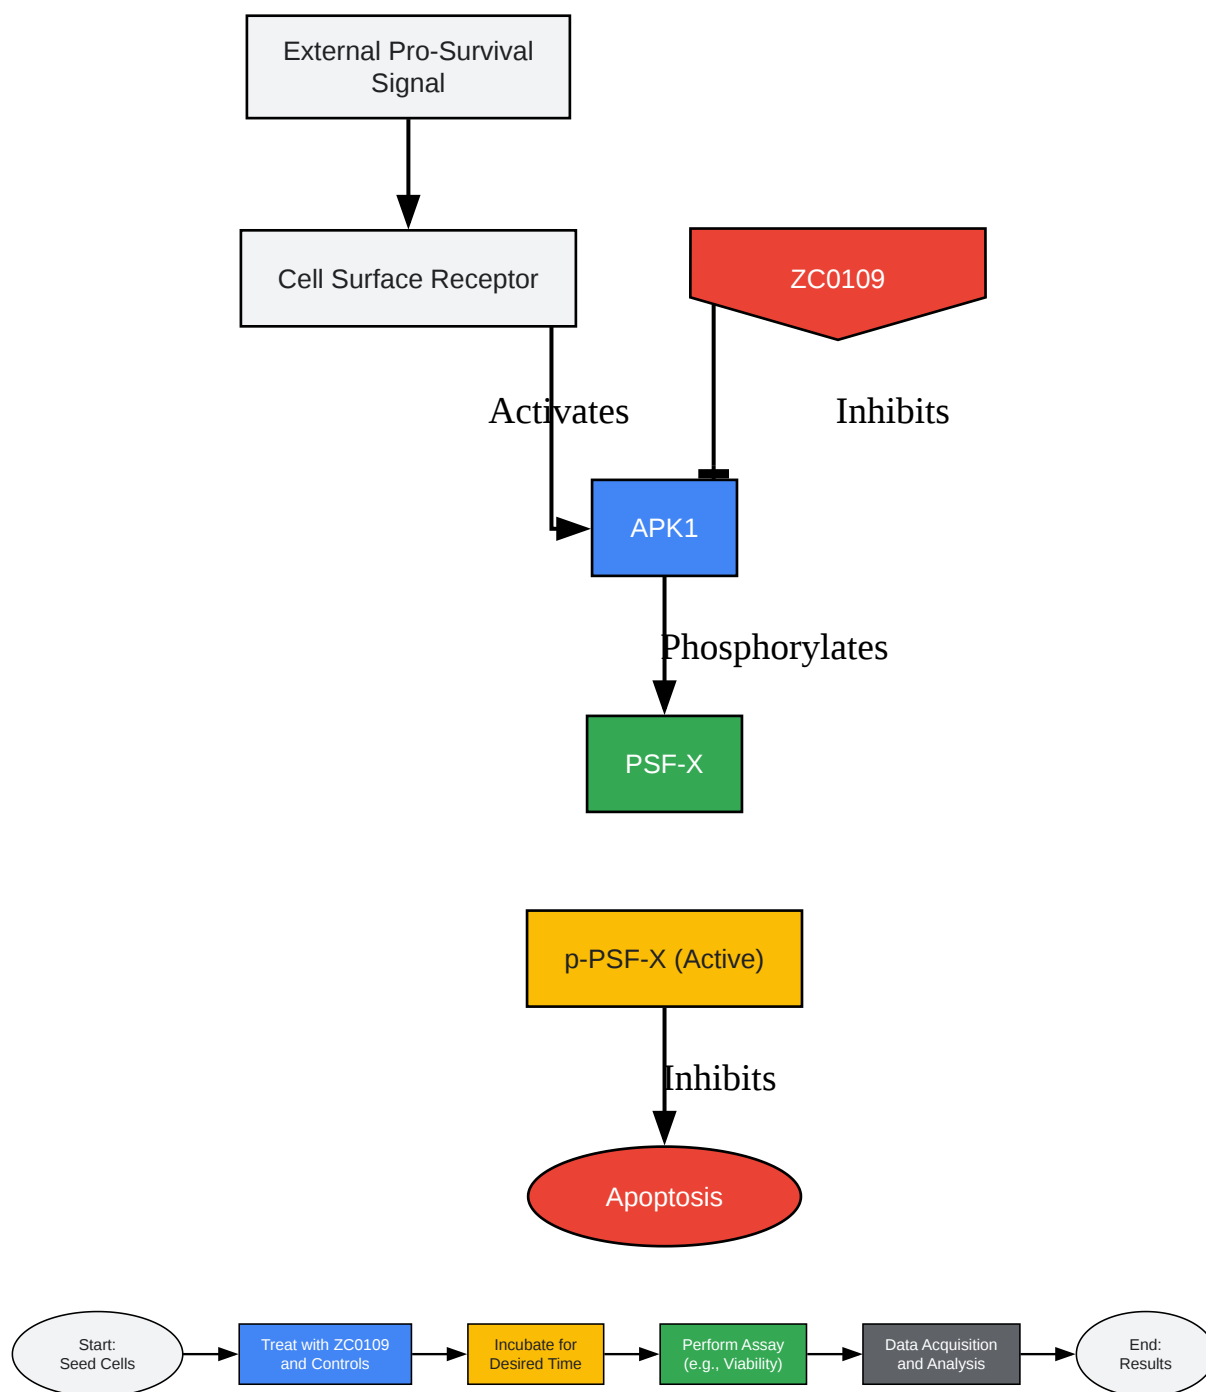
External Pro-Survival Signal

Cell Surface Receptor

ZC0109

Activates

Inhibits

APK1

Phosphorylates

PSF-X

p-PSF-X (Active)

Inhibits

Apoptosis

Start: Seed Cells

Treat with ZC0109 and Controls

Incubate for Desired Time

Perform Assay (e.g., Viability)

Data Acquisition and Analysis

End: Results